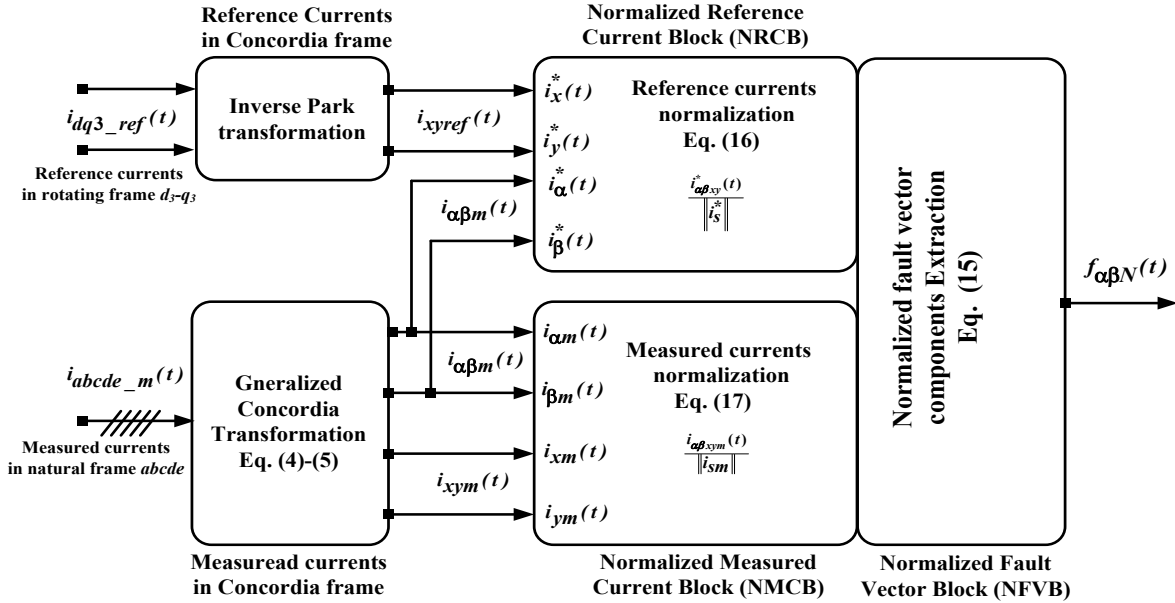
Reference Currents in Concordia frame

Normalized Reference Current Block (NRCB)

$i_{dq3\_ref}(t)$

Reference currents in rotating frame $d_3$-$q_3$

Inverse Park transformation

$i_{xyref}(t)$

$i_x^*(t)$

$i_y^*(t)$

$i_\alpha^*(t)$

$i_\beta^*(t)$

Reference currents normalization Eq. (16)

$\frac{i^*_{\alpha\beta xy}(t)}{\|i_s^*\|}$

$i_{\alpha\beta m}(t)$

Normalized fault vector components Extraction Eq. (15)

$f_{\alpha\beta N}(t)$

$i_{abcde\_m}(t)$

Measured currents in natural frame abcde

Gneralized Concordia Transformation Eq. (4)-(5)

$i_{\alpha\beta m}(t)$

$i_{\alpha m}(t)$

$i_{\beta m}(t)$

$i_{xm}(t)$

$i_{ym}(t)$

$i_{xym}(t)$

Measured currents normalization Eq. (17)

$\frac{i_{\alpha\beta xym}(t)}{\|i_{sm}\|}$

Measuread currents in Concordia frame

Normalized Measured Current Block (NMCB)

Normalized Fault Vector Block (NFVB)